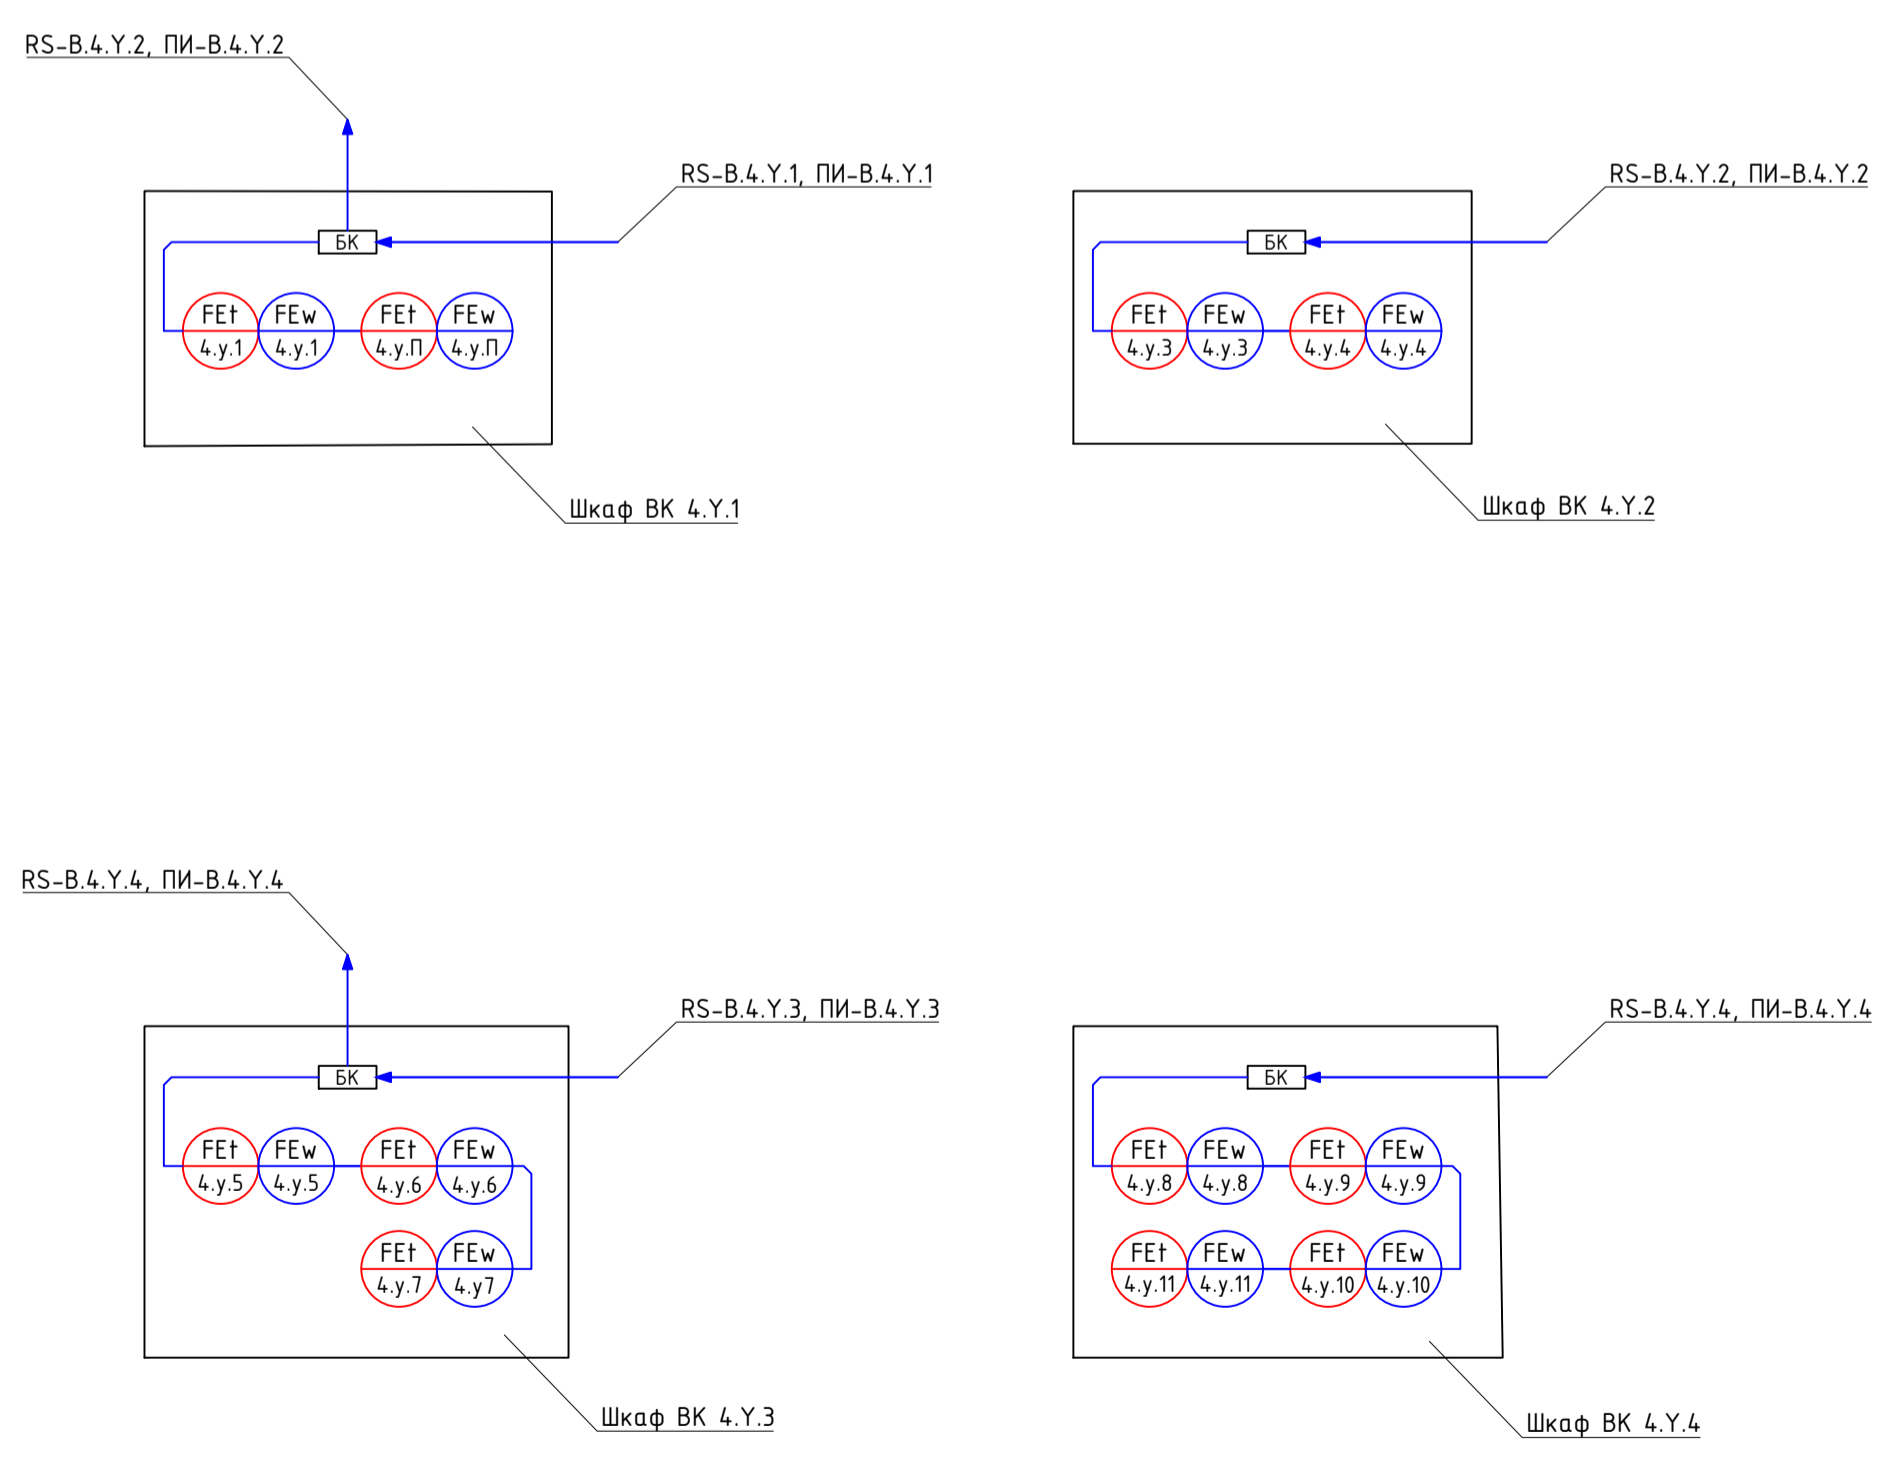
RS-B.4.Y.2, ПИ-B.4.Y.2

RS-B.4.Y.1, ПИ-B.4.Y.1

БК

FEt 4.y.1
FEw 4.y.1
FEt 4.y.П
FEw 4.y.П

Шкаф ВК 4.Y.1

RS-B.4.Y.2, ПИ-B.4.Y.2

БК

FEt 4.y.3
FEw 4.y.3
FEt 4.y.4
FEw 4.y.4

Шкаф ВК 4.Y.2

RS-B.4.Y.4, ПИ-B.4.Y.4

RS-B.4.Y.3, ПИ-B.4.Y.3

БК

FEt 4.y.5
FEw 4.y.5
FEt 4.y.6
FEw 4.y.6
FEt 4.y.7
FEw 4.y7

Шкаф ВК 4.Y.3

RS-B.4.Y.4, ПИ-B.4.Y.4

БК

FEt 4.y.8
FEw 4.y.8
FEt 4.y.9
FEw 4.y.9
FEt 4.y.11
FEw 4.y.11
FEt 4.y.10
FEw 4.y.10

Шкаф ВК 4.Y.4